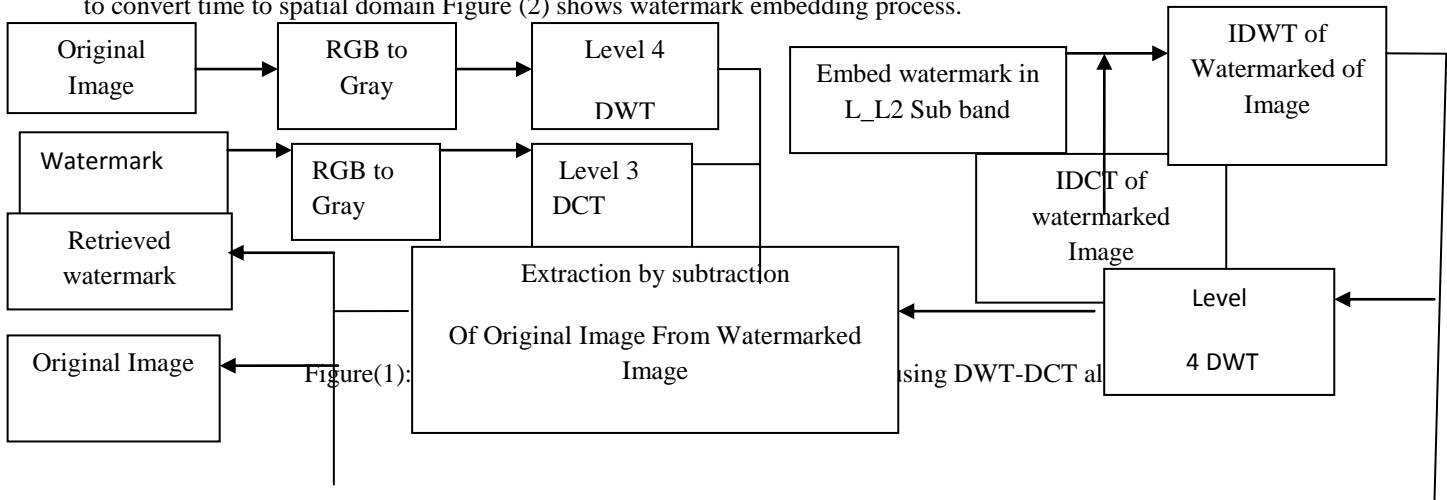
to convert time to spatial domain Figure (2) shows watermark embedding process.

Original Image

RGB to Gray

Level 4 DWT

Embed watermark in L_L2 Sub band

IDWT of Watermarked of Image

Watermark

RGB to Gray

Level 3 DCT

IDCT of watermarked Image

Retrieved watermark

Extraction by subtraction

Of Original Image From Watermarked Image

Level

4 DWT

Original Image

Figure(1): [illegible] using DWT-DCT al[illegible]